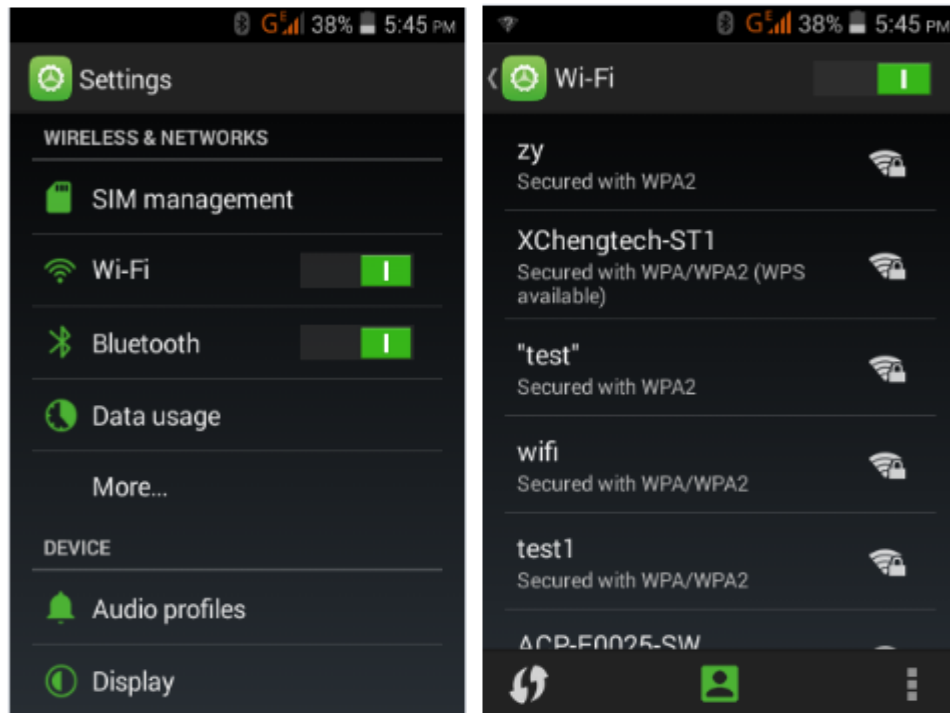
G 38% 5:45 PM

Settings

WIRELESS & NETWORKS

SIM management

Wi-Fi

Bluetooth

Data usage

More...

DEVICE

Audio profiles

Display

G 38% 5:45 PM

Wi-Fi

zy
Secured with WPA2

XChengtech-ST1
Secured with WPA/WPA2 (WPS available)

"test"
Secured with WPA2

wifi
Secured with WPA/WPA2

test1
Secured with WPA/WPA2

ACP-F0025-SW